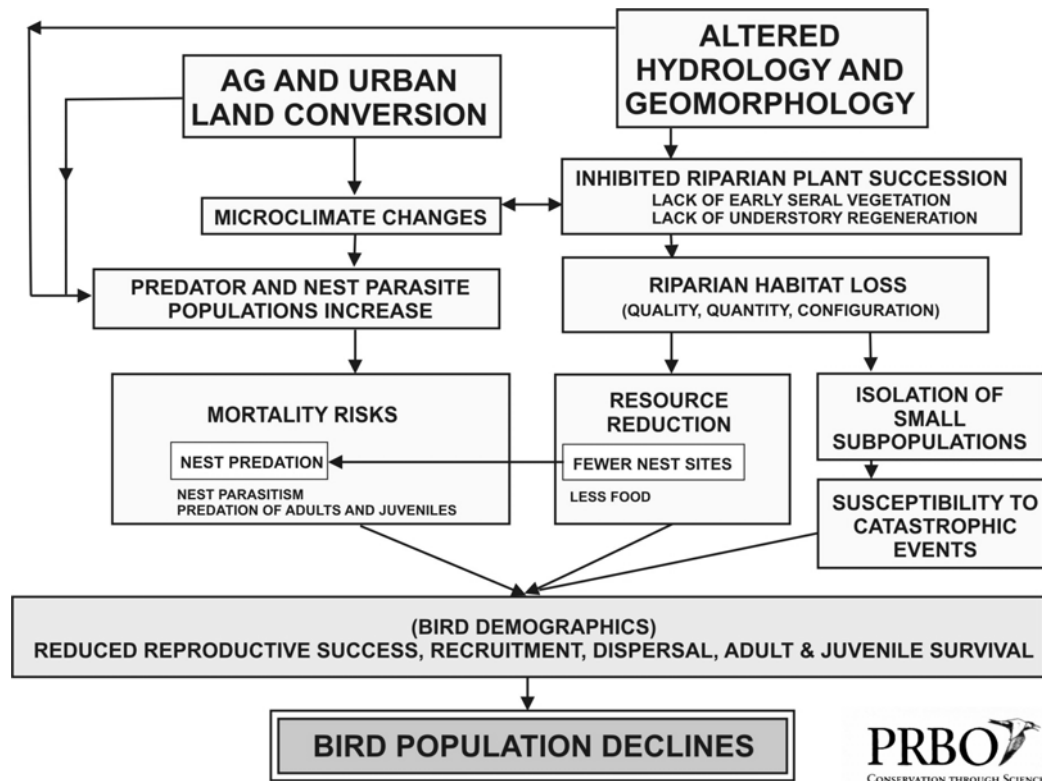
ALTERED HYDROLOGY AND GEOMORPHOLOGY

AG AND URBAN LAND CONVERSION

INHIBITED RIPARIAN PLANT SUCCESSION
LACK OF EARLY SERAL VEGETATION
LACK OF UNDERSTORY REGENERATION

MICROCLIMATE CHANGES

PREDATOR AND NEST PARASITE POPULATIONS INCREASE

RIPARIAN HABITAT LOSS
(QUALITY, QUANTITY, CONFIGURATION)

MORTALITY RISKS
NEST PREDATION
NEST PARASITISM
PREDATION OF ADULTS AND JUVENILES

RESOURCE REDUCTION
FEWER NEST SITES
LESS FOOD

ISOLATION OF SMALL SUBPOPULATIONS

SUSCEPTIBILITY TO CATASTROPHIC EVENTS

(BIRD DEMOGRAPHICS)
REDUCED REPRODUCTIVE SUCCESS, RECRUITMENT, DISPERSAL, ADULT & JUVENILE SURVIVAL

BIRD POPULATION DECLINES

PRBO
CONSERVATION THROUGH SCIENC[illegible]